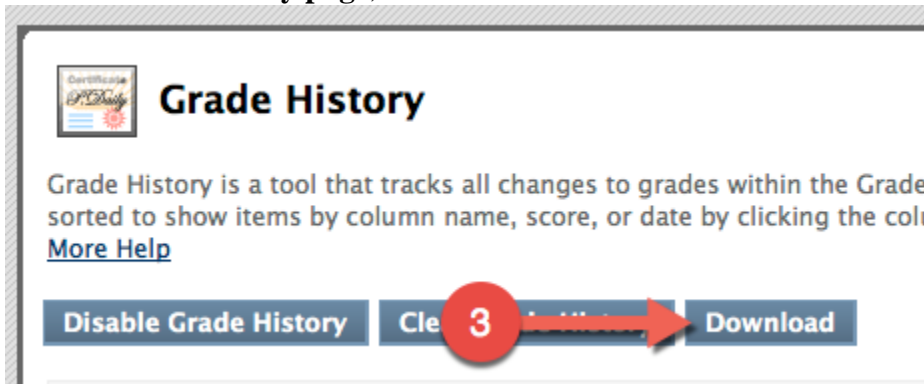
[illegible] y page,

Certificate

Grade History

Grade History is a tool that tracks all changes to grades within the Grade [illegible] sorted to show items by column name, score, or date by clicking the colu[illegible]
More Help

Disable Grade History

Cle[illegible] 3 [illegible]

Download